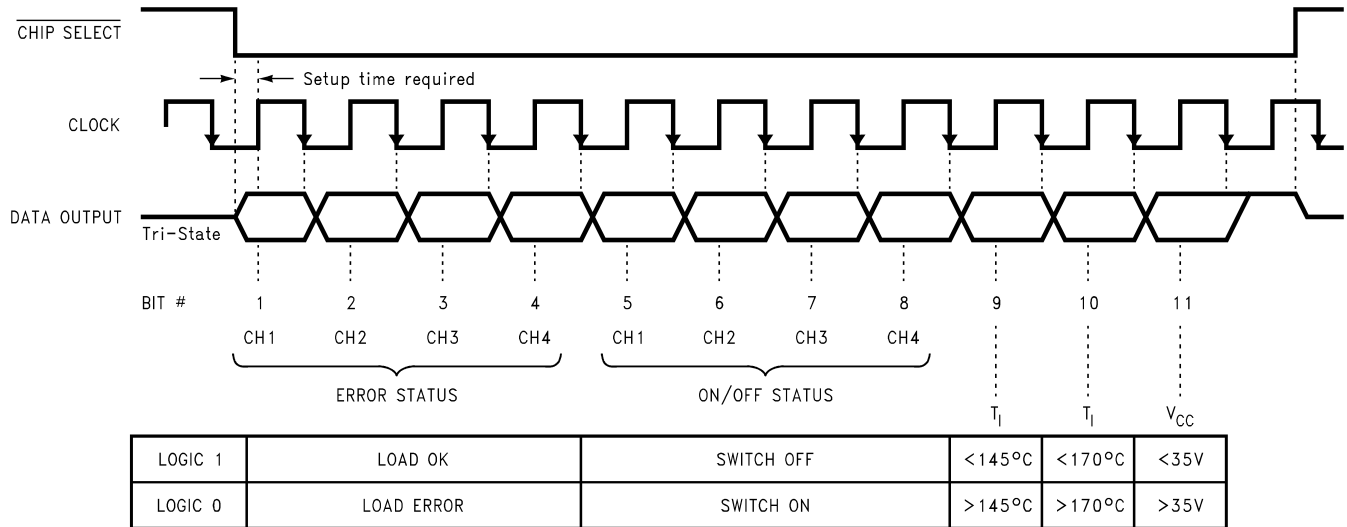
$\overline{\text{CHIP SELECT}}$

Setup time required

CLOCK

DATA OUTPUT

Tri-State

BIT # 1 2 3 4 5 6 7 8 9 10 11

CH1 CH2 CH3 CH4 CH1 CH2 CH3 CH4

ERROR STATUS

ON/OFF STATUS

$T_J$ $T_J$ $V_{CC}$

| LOGIC 1 | LOAD OK | SWITCH OFF | <145°C | <170°C | <35V |
|---|---|---|---|---|---|
| LOGIC 0 | LOAD ERROR | SWITCH ON | >145°C | >170°C | >35V |